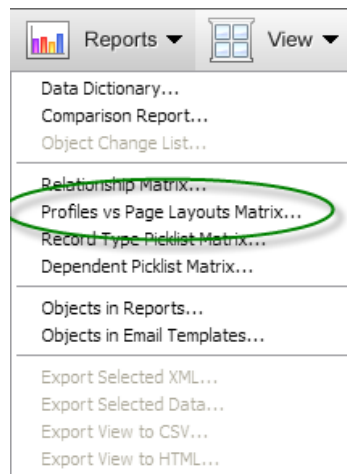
Reports ▼ View ▼

Data Dictionary...
Comparison Report...
Object Change List...

Relationship Matrix...
Profiles vs Page Layouts Matrix...
Record Type Picklist Matrix...
Dependent Picklist Matrix...

Objects in Reports...
Objects in Email Templates...

Export Selected XML...
Export Selected Data...
Export View to CSV...
Export View to HTML...